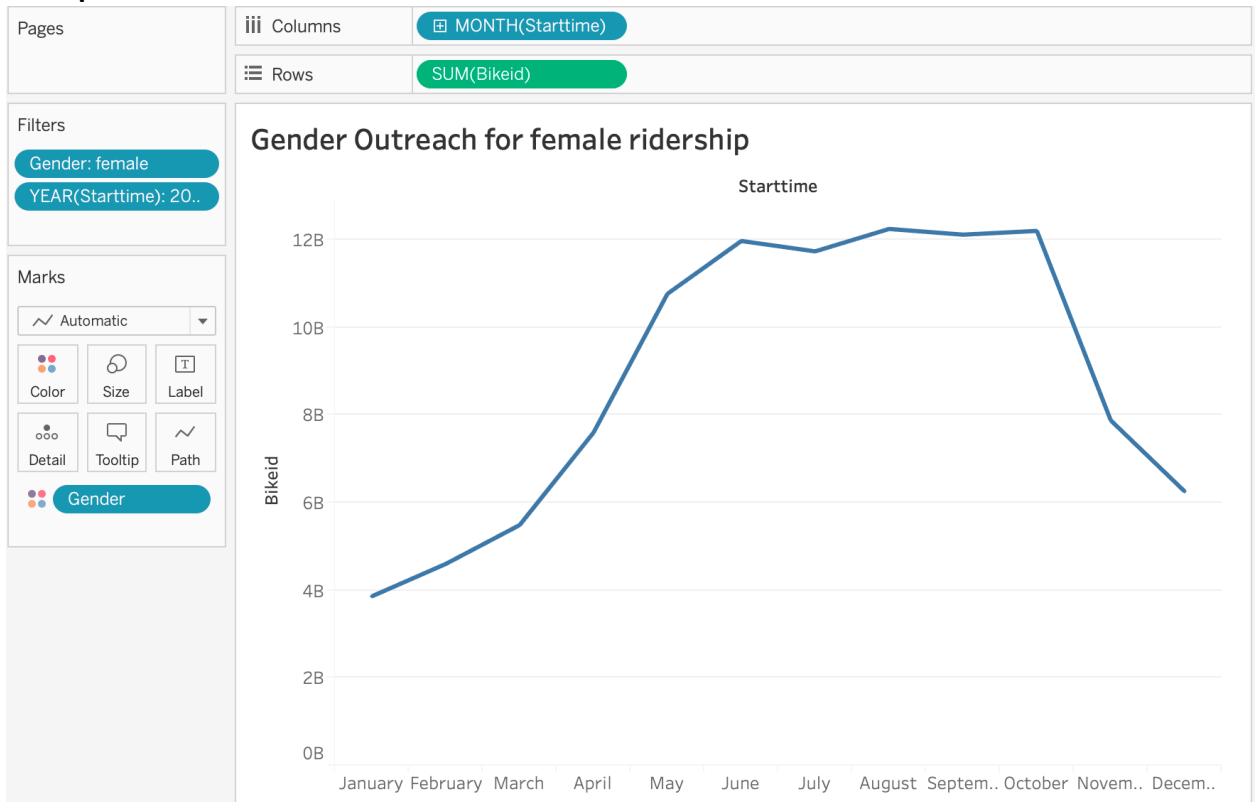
Pages

Columns
⊞ MONTH(Starttime)

Rows
SUM(Bikeid)

Filters
Gender: female
YEAR(Starttime): 20..

Marks
Automatic
Color
Size
Label
Detail
Tooltip
Path
Gender

Gender Outreach for female ridership

Starttime

Bikeid

12B
10B
8B
6B
4B
2B
0B

January February March April May June July August Septem.. October Novem.. Decem..